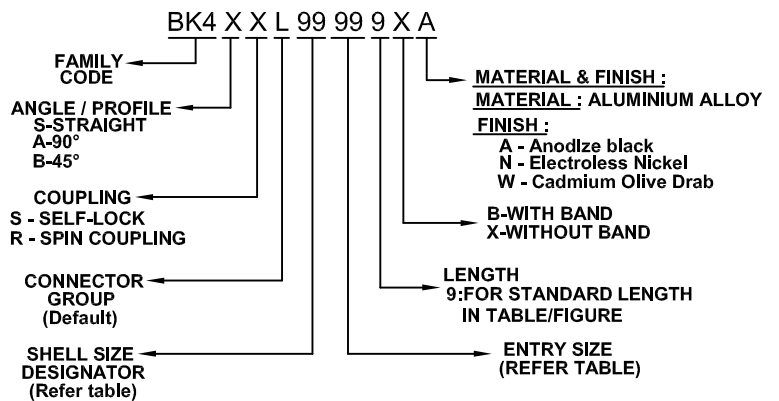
BK4 X X L 99 99 9 X A

FAMILY CODE

ANGLE / PROFILE
S-STRAIGHT
A-90°
B-45°

COUPLING
S - SELF-LOCK
R - SPIN COUPLING

CONNECTOR GROUP
(Default)

SHELL SIZE DESIGNATOR
(Refer table)

MATERIAL & FINISH :
MATERIAL : ALUMINIUM ALLOY
FINISH :
A - Anodlze black
N - Electroless Nickel
W - Cadmium Olive Drab

B-WITH BAND
X-WITHOUT BAND

LENGTH
9:FOR STANDARD LENGTH IN TABLE/FIGURE

ENTRY SIZE
(REFER TABLE)